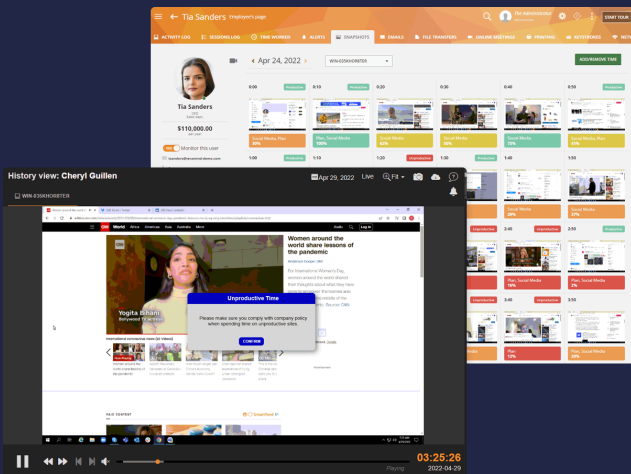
Tia Sanders Employee's page

ACTIVITY LOG
SESSIONS LOG
TIME WORKED
ALERTS
SNAPSHOTS
EMAILS
FILE TRANSFERS
ONLINE MEETINGS
PRINTING
KEYSTROKES

START TOUR

Apr 24, 2022
WIN-835KHOBBTER
ADD/REMOVE TIME

Tia Sanders
CEO

$110,000.00
per year

Monitor this user

0:00
Productive
0:10
Productive
0:20
0:30
0:40
0:50
Productive

Social Media, Plan
20%
Plan, Social Media
100%
Social Media
62%
Social Media
36%
Social Media
70%
Social Media, Plan
45%

1:00
Productive
1:10
1:20
Unproductive
1:30
1:40
1:50

Social Media
20%
Social Media
27%

2:40
Unproductive
2:50
Unproductive

Plan, Social Media
Plan, Social Media

3:40
3:50

Plan
Plan
12%
Plan, Social Media
Plan, Social Media

History view: Cheryl Guillen
Apr 29, 2022
Live
Fit
WIN-835KHOBBTER

CNN World
Women around the world share lessons of the pandemic

Yogita Bihani
Bollywood TV actress

Unproductive Time
Please make sure you comply with company policy when spending time on unproductive sites.
CONFIRM

03:25:26
Playing
2022-04-29